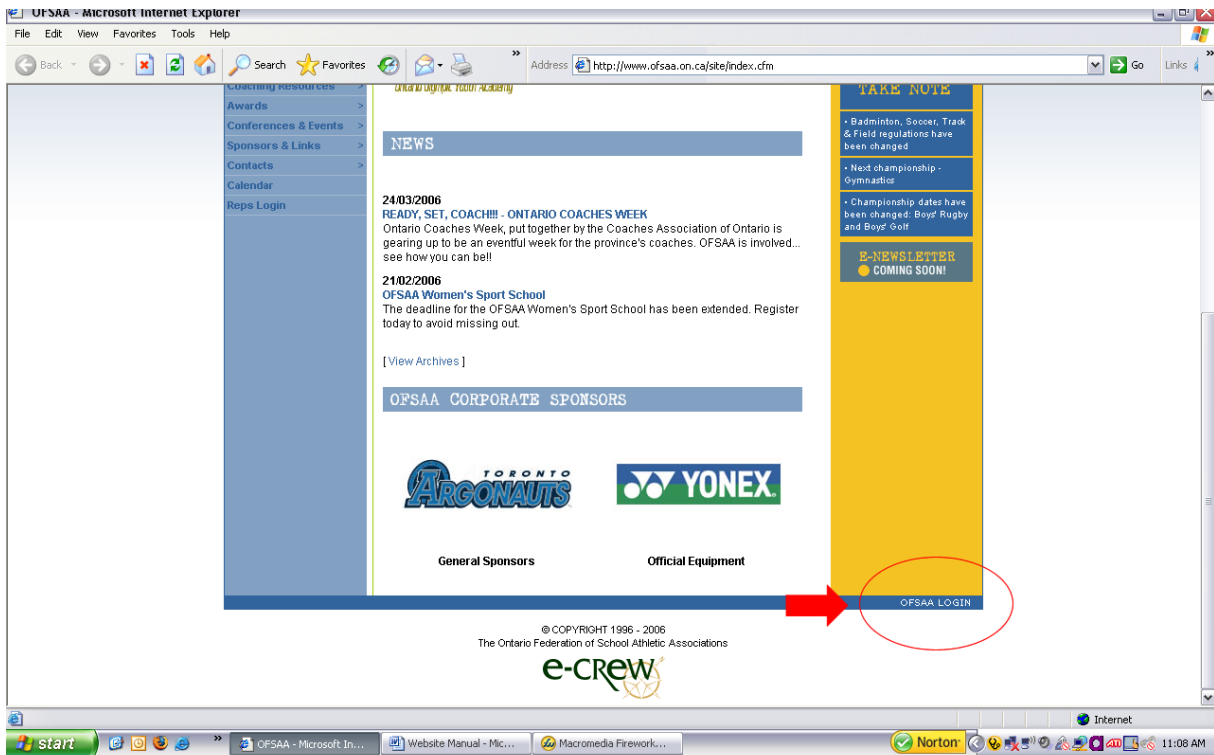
OFSAA - Microsoft Internet Explorer

File Edit View Favorites Tools Help

Back Search Favorites

Address http://www.ofsaa.on.ca/site/index.cfm

Go Links

Coaching Resources >
Awards >
Conferences & Events >
Sponsors & Links >
Contacts >
Calendar
Reps Login

Ontario Olympic Youth Academy

NEWS

24/03/2006
READY, SET, COACH!!! - ONTARIO COACHES WEEK
Ontario Coaches Week, put together by the Coaches Association of Ontario is gearing up to be an eventful week for the province's coaches. OFSAA is involved... see how you can be!!

21/02/2006
OFSAA Women's Sport School
The deadline for the OFSAA Women's Sport School has been extended. Register today to avoid missing out.

[ View Archives ]

OFSAA CORPORATE SPONSORS

TORONTO ARGONAUTS

YONEX

General Sponsors

Official Equipment

TAKE NOTE

• Badminton, Soccer, Track & Field regulations have been changed

• Next championship - Gymnastics

• Championship dates have been changed: Boys' Rugby and Boys' Golf

E-NEWSLETTER
COMING SOON!

OFSAA LOGIN

© COPYRIGHT 1996 - 2006
The Ontario Federation of School Athletic Associations

e-CREW

Internet

start

OFSAA - Microsoft In...

Website Manual - Mic...

Macromedia Firework...

Norton

11:08 AM